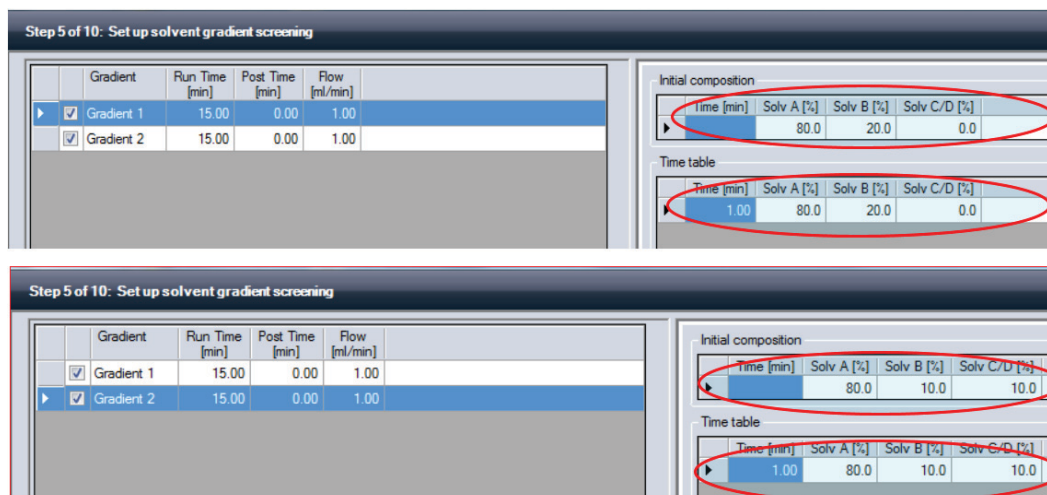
Step 5 of 10: Set up solvent gradient screening

| | Gradient | Run Time [min] | Post Time [min] | Flow [ml/min] |
|---|---|---|---|---|
| ☑ | Gradient 1 | 15.00 | 0.00 | 1.00 |
| ☑ | Gradient 2 | 15.00 | 0.00 | 1.00 |

Initial composition

| Time [min] | Solv A [%] | Solv B [%] | Solv C/D [%] |
|---|---|---|---|
| | 80.0 | 20.0 | 0.0 |

Time table

| Time [min] | Solv A [%] | Solv B [%] | Solv C/D [%] |
|---|---|---|---|
| 1.00 | 80.0 | 20.0 | 0.0 |

Step 5 of 10: Set up solvent gradient screening

| | Gradient | Run Time [min] | Post Time [min] | Flow [ml/min] |
|---|---|---|---|---|
| ☑ | Gradient 1 | 15.00 | 0.00 | 1.00 |
| ☑ | Gradient 2 | 15.00 | 0.00 | 1.00 |

Initial composition

| Time [min] | Solv A [%] | Solv B [%] | Solv C/D [%] |
|---|---|---|---|
| | 80.0 | 10.0 | 10.0 |

Time table

| Time [min] | Solv A [%] | Solv B [%] | Solv C/D [%] |
|---|---|---|---|
| 1.00 | 80.0 | 10.0 | 10.0 |